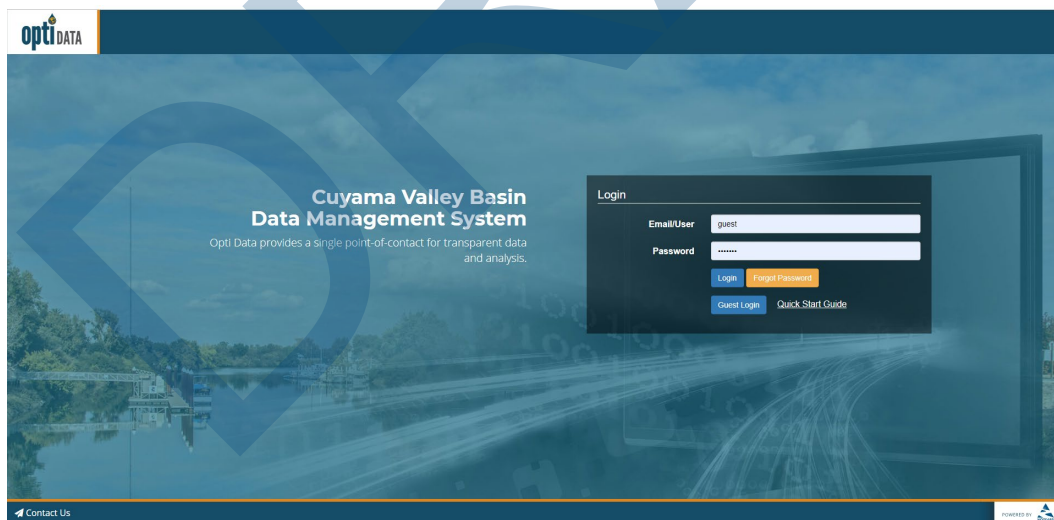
opti DATA

Cuyama Valley Basin
Data Management System

Opti Data provides a single point-of-contact for transparent data and analysis.

Login

Email/User guest

Password •••••••

Login Forgot Password

Guest Login Quick Start Guide

Contact Us

POWERED BY